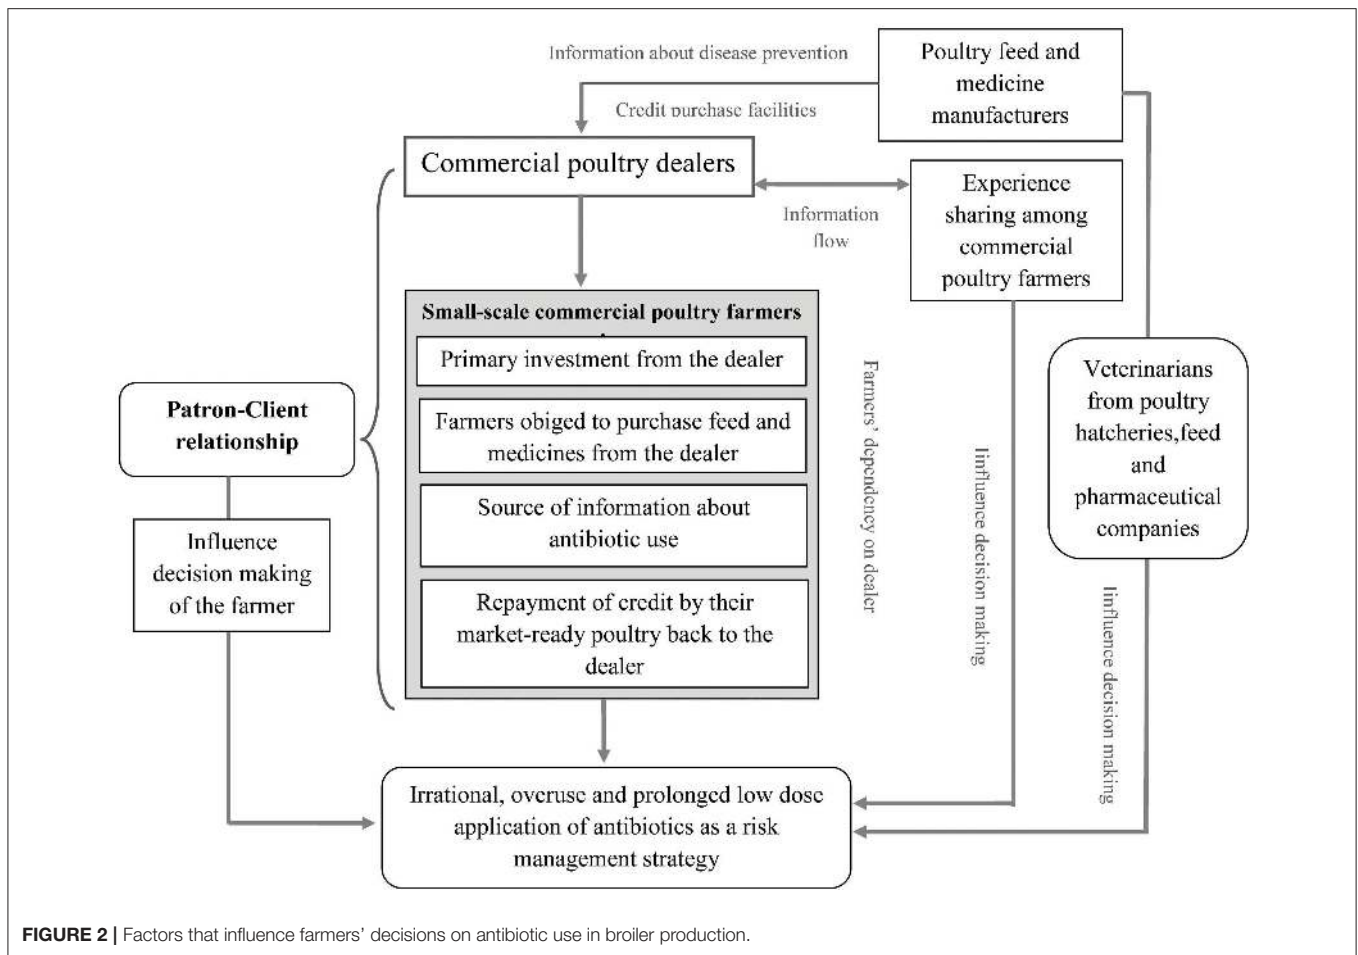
Information about disease prevention

Poultry feed and medicine manufacturers

Credit purchase facilities

Commercial poultry dealers

Information flow

Experience sharing among commercial poultry farmers

Small-scale commercial poultry farmers

Primary investment from the dealer

Farmers obiged to purchase feed and medicines from the dealer

Source of information about antibiotic use

Repayment of credit by their market-ready poultry back to the dealer

Farmers' dependency on dealer

Influence decision making

Veterinarians from poultry hatcheries,feed and pharmaceutical companies

Influence decision making

Patron-Client relationship

Influence decision making of the farmer

Irrational, overuse and prolonged low dose application of antibiotics as a risk management strategy

FIGURE 2 | Factors that influence farmers' decisions on antibiotic use in broiler production.